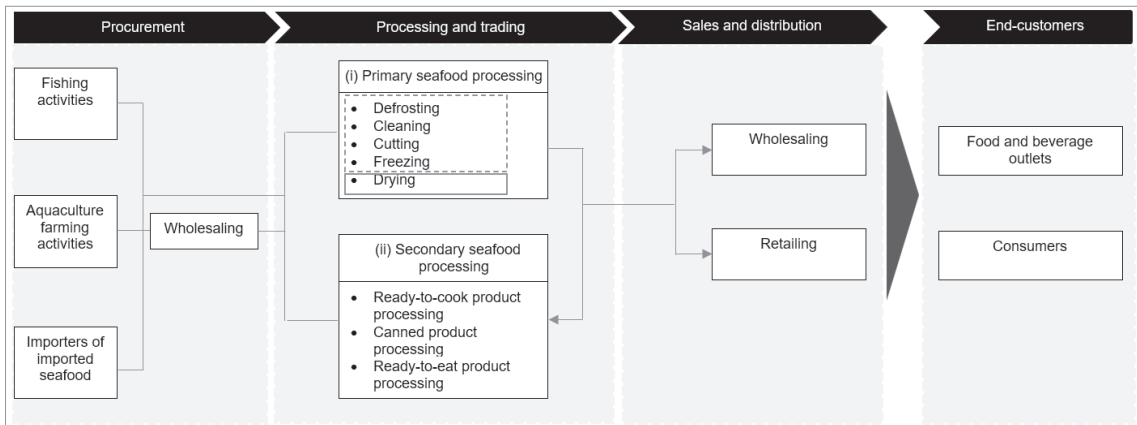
Procurement

Processing and trading

Sales and distribution

End-customers

Fishing activities

Aquaculture farming activities

Importers of imported seafood

Wholesaling

(i) Primary seafood processing

- Defrosting
- Cleaning
- Cutting
- Freezing
- Drying

(ii) Secondary seafood processing

- Ready-to-cook product processing
- Canned product processing
- Ready-to-eat product processing

Wholesaling

Retailing

Food and beverage outlets

Consumers